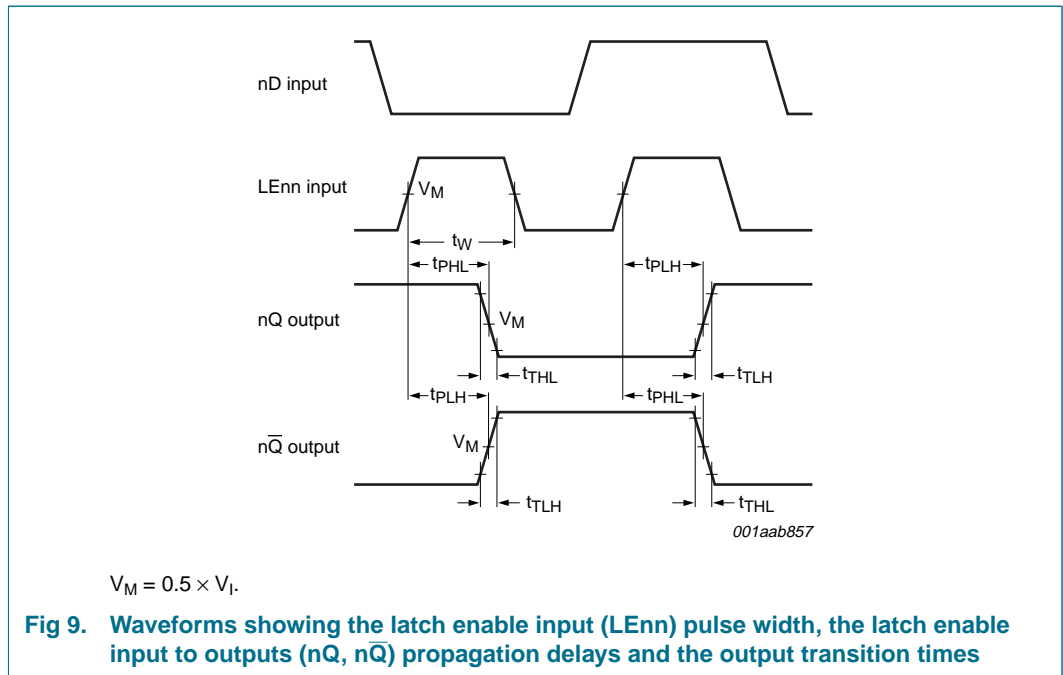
nD input

LEnn input

$V_M$

$t_W$

$t_{PHL}$

$t_{PLH}$

nQ output

$V_M$

$t_{THL}$

$t_{TLH}$

$t_{PLH}$

$t_{PHL}$

$n\overline{Q}$ output

$V_M$

$t_{TLH}$

$t_{THL}$

001aab857

$V_M = 0.5 \times V_I$.

Fig 9. Waveforms showing the latch enable input (LEnn) pulse width, the latch enable input to outputs (nQ, $n\overline{Q}$) propagation delays and the output transition times